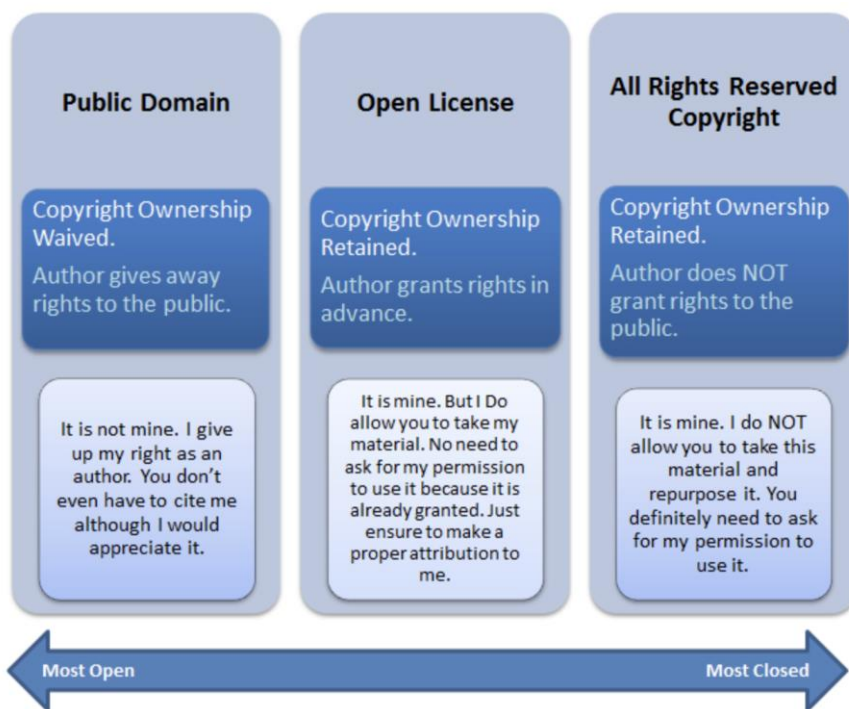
Public Domain

Copyright Ownership Waived.

Author gives away rights to the public.

It is not mine. I give up my right as an author. You don't even have to cite me although I would appreciate it.

Open License

Copyright Ownership Retained.

Author grants rights in advance.

It is mine. But I Do allow you to take my material. No need to ask for my permission to use it because it is already granted. Just ensure to make a proper attribution to me.

All Rights Reserved Copyright

Copyright Ownership Retained.

Author does NOT grant rights to the public.

It is mine. I do NOT allow you to take this material and repurpose it. You definitely need to ask for my permission to use it.

Most Open

Most Closed